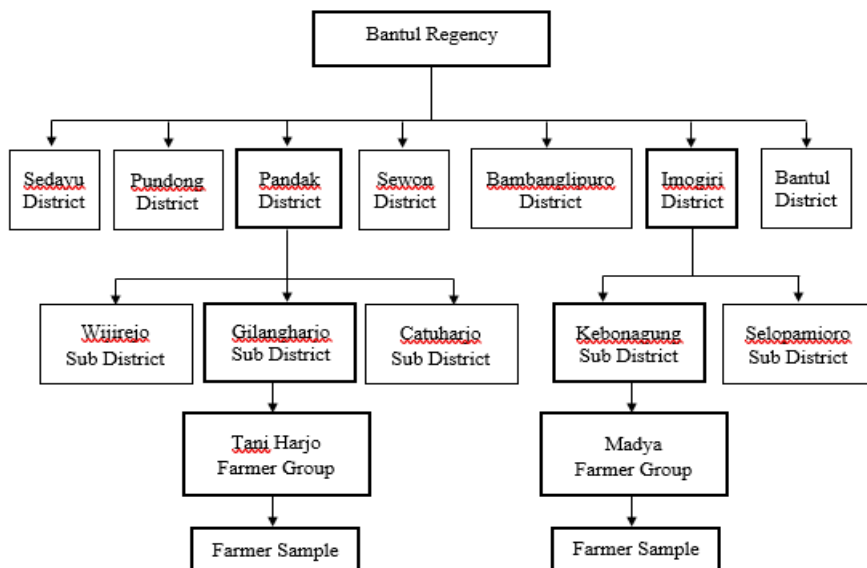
Bantul Regency

Sedayu District

Pundong District

Pandak District

Sewon District

Bambanglipuro District

Imogiri District

Bantul District

Wijirejo Sub District

Gilangharjo Sub District

Catuharjo Sub District

Kebonagung Sub District

Selopamioro Sub District

Tani Harjo Farmer Group

Madya Farmer Group

Farmer Sample

Farmer Sample